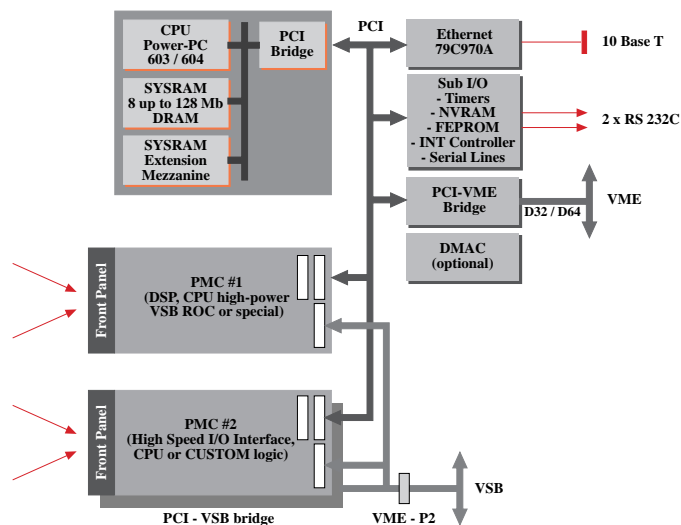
CPU
Power-PC
603 / 604

PCI
Bridge

SYSRAM
8 up to 128 Mb
DRAM

SYSRAM
Extension
Mezzanine

PCI

Ethernet
79C970A

10 Base T

Sub I/O
- Timers
- NVRAM
- FEPROM
- INT Controller
- Serial Lines

2 x RS 232C

PCI-VME
Bridge

D32 / D64

VME

DMAC
(optional)

Front Panel

PMC #1
(DSP, CPU high-power
VSB ROC or special)

Front Panel

PMC #2
(High Speed I/O Interface,
CPU or CUSTOM logic)

VSB

PCI - VSB bridge

VME - P2